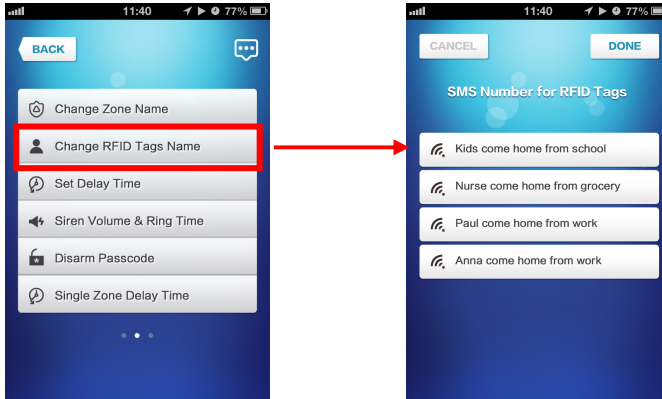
11:40 77%

BACK

Change Zone Name

Change RFID Tags Name

Set Delay Time

Siren Volume & Ring Time

Disarm Passcode

Single Zone Delay Time

11:40 77%

CANCEL

DONE

SMS Number for RFID Tags

Kids come home from school

Nurse come home from grocery

Paul come home from work

Anna come home from work